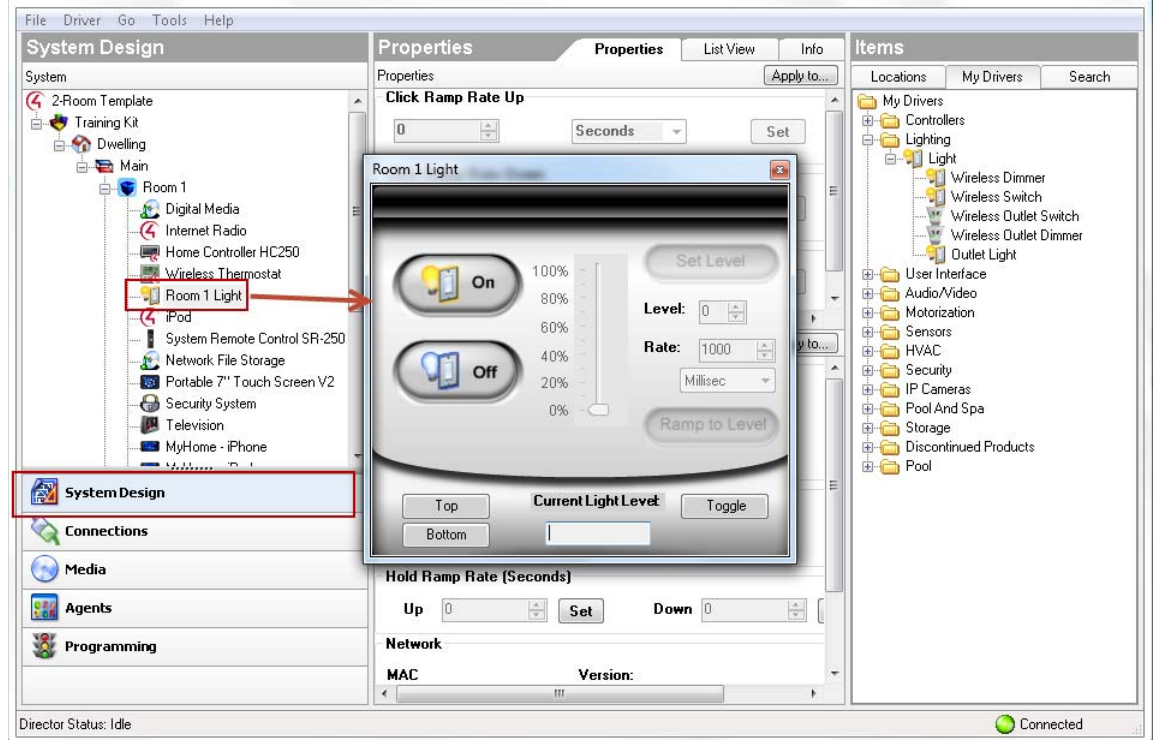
File Driver Go Tools Help

System Design

System

2-Room Template
Training Kit
Dwelling
Main
Room 1
Digital Media
Internet Radio
Home Controller HC250
Wireless Thermostat
Room 1 Light
iPod
System Remote Control SR-250
Network File Storage
Portable 7" Touch Screen V2
Security System
Television
MyHome - iPhone
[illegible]

System Design
Connections
Media
Agents
Programming

Properties

Properties List View Info

Properties Apply to...

Click Ramp Rate Up

0 Seconds Set

Room 1 Light

On
Off
100%
80%
60%
40%
20%
0%
Set Level
Level: 0
Rate: 1000
Millisec
Ramp to Level
Top
Bottom
Current Light Level:
Toggle

Apply to...

Hold Ramp Rate (Seconds)

Up 0 Set Down 0

Network

MAC Version:

Items

Locations My Drivers Search

My Drivers
Controllers
Lighting
Light
Wireless Dimmer
Wireless Switch
Wireless Outlet Switch
Wireless Outlet Dimmer
Outlet Light
User Interface
Audio/Video
Motorization
Sensors
HVAC
Security
IP Cameras
Pool And Spa
Storage
Discontinued Products
Pool

Director Status: Idle

Connected